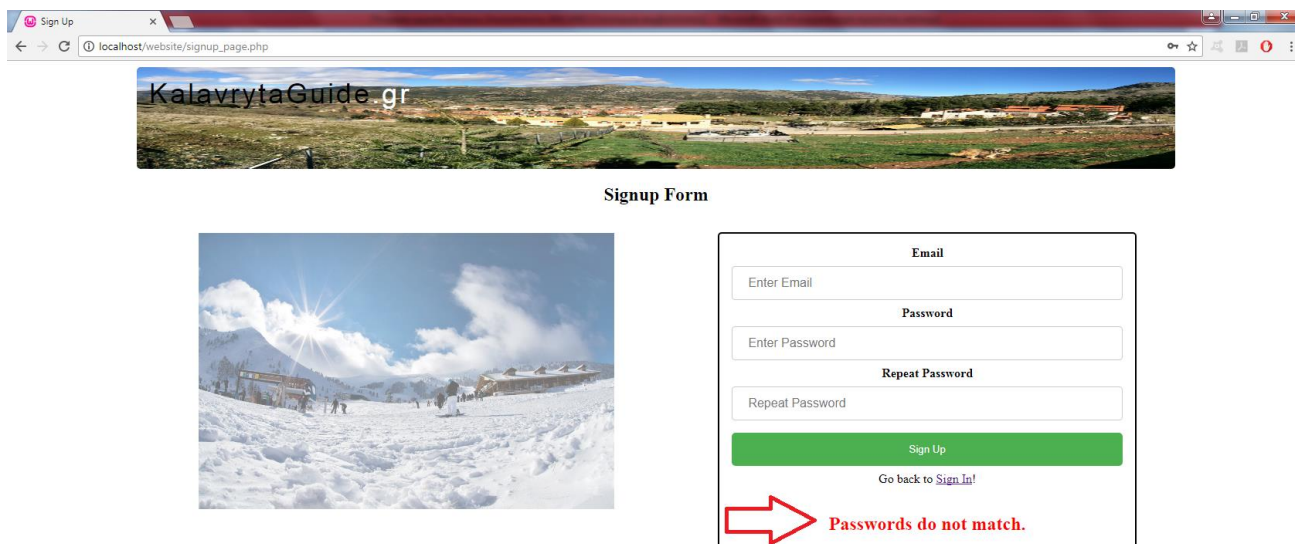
Sign Up ×

localhost/website/signup_page.php

KalavrytaGuide.gr

Signup Form

Email

Enter Email

Password

Enter Password

Repeat Password

Repeat Password

Sign Up

Go back to Sign In!

Passwords do not match.